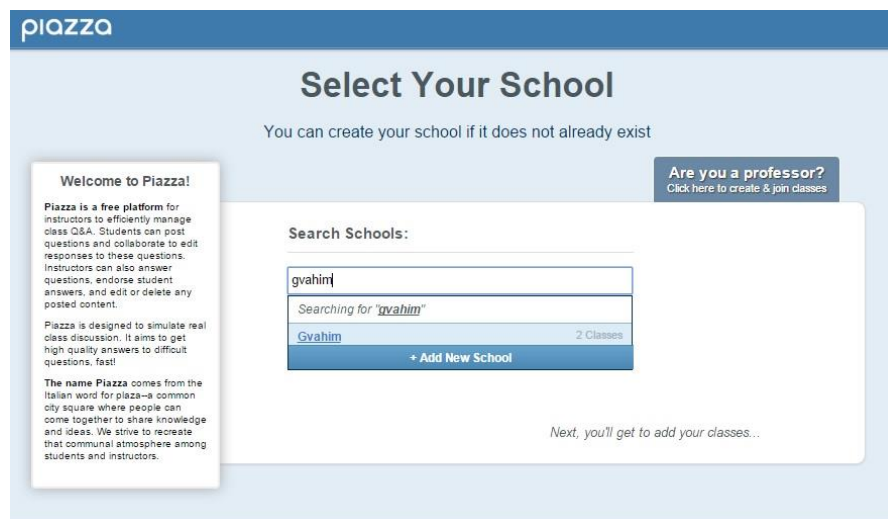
piazza

Select Your School

You can create your school if it does not already exist

Welcome to Piazza!

**Piazza is a free platform** for instructors to efficiently manage class Q&A. Students can post questions and collaborate to edit responses to these questions. Instructors can also answer questions, endorse student answers, and edit or delete any posted content.

Piazza is designed to simulate real class discussion. It aims to get high quality answers to difficult questions, fast!

**The name Piazza** comes from the Italian word for plaza--a common city square where people can come together to share knowledge and ideas. We strive to recreate that communal atmosphere among students and instructors.

Are you a professor?
Click here to create & join classes

Search Schools:

gvahim

Searching for "gvahim"

Gvahim 2 Classes

+ Add New School

Next, you'll get to add your classes...